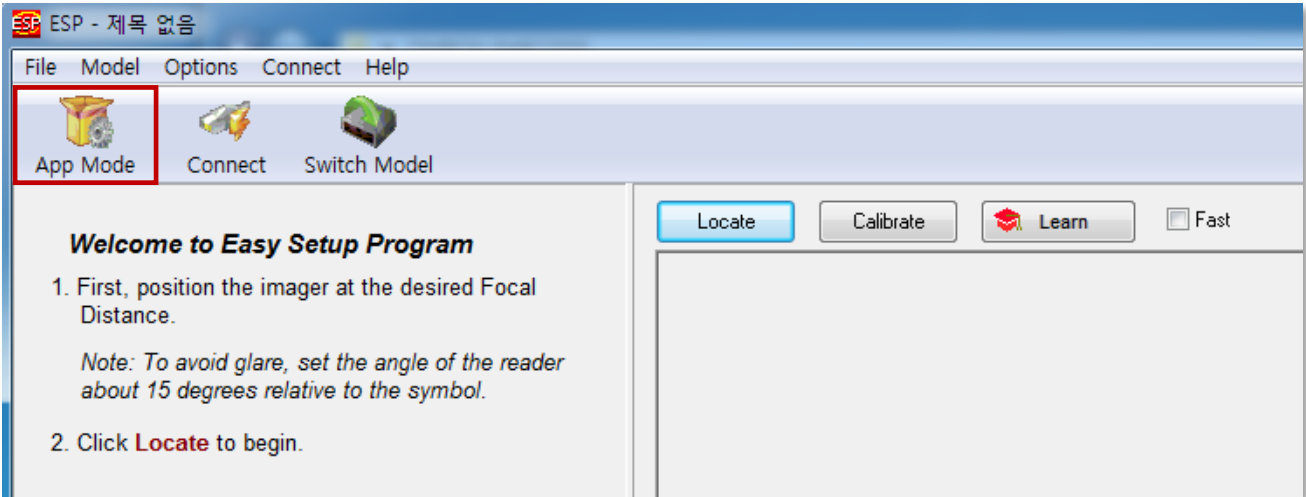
ESP ESP - 제목 없음

File Model Options Connect Help

App Mode Connect Switch Model

Welcome to Easy Setup Program

1. First, position the imager at the desired Focal Distance.

Note: To avoid glare, set the angle of the reader about 15 degrees relative to the symbol.

2. Click Locate to begin.

Locate Calibrate Learn Fast